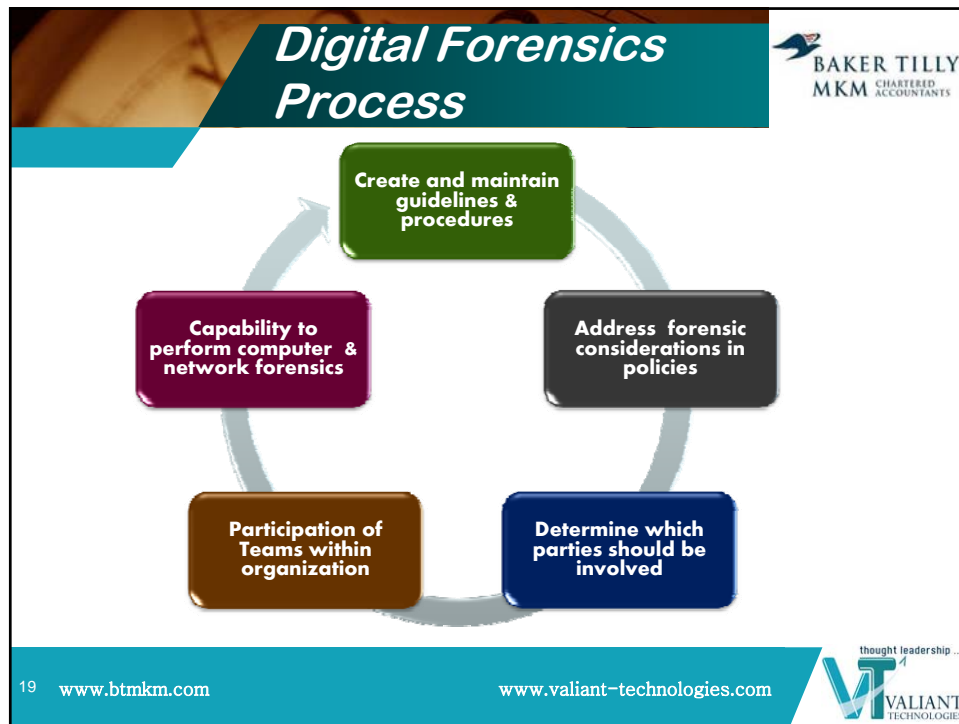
Digital Forensics Process

BAKER TILLY
MKM CHARTERED ACCOUNTANTS

Create and maintain guidelines & procedures

Address forensic considerations in policies

Determine which parties should be involved

Participation of Teams within organization

Capability to perform computer & network forensics

19 www.btmkm.com

www.valiant-technologies.com

thought leadership ...

VALIANT TECHNOLOGIES